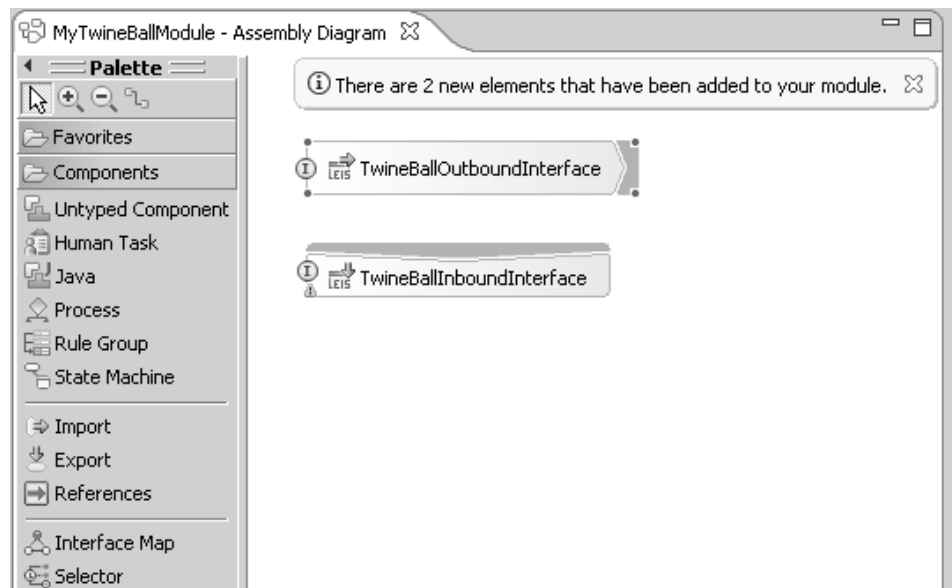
MyTwineBallModule - Assembly Diagram

Palette

Favorites

Components

Untyped Component

Human Task

Java

Process

Rule Group

State Machine

Import

Export

References

Interface Map

Selector

There are 2 new elements that have been added to your module.

TwineBallOutboundInterface

TwineBallInboundInterface